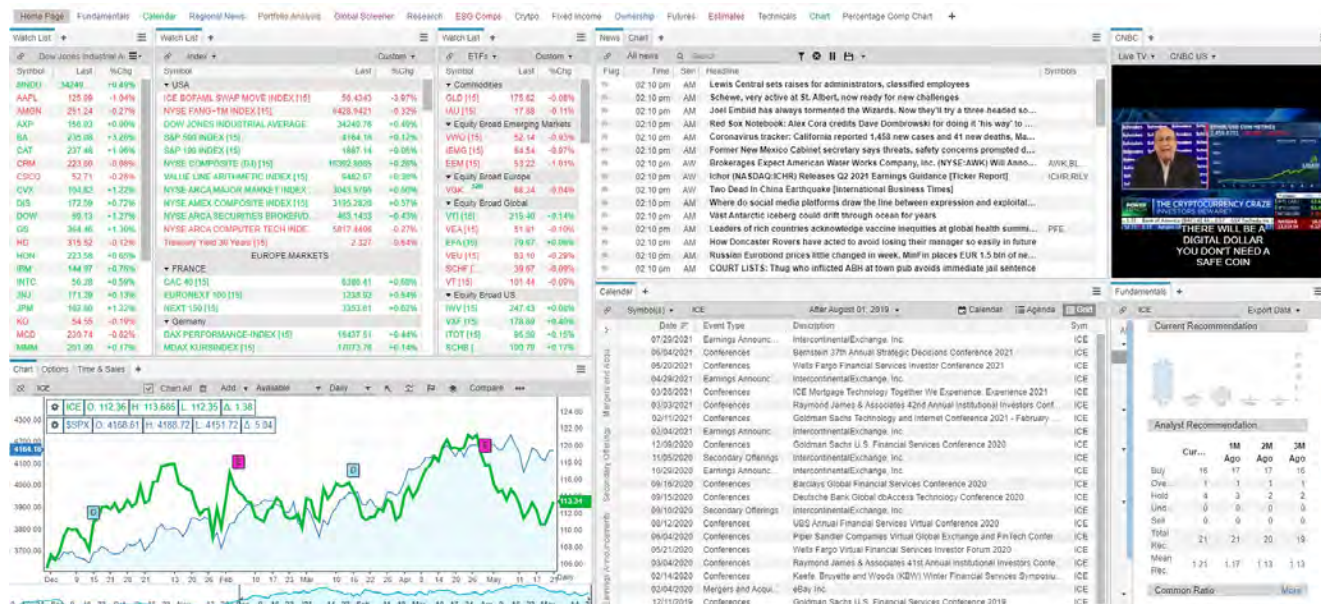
Home Page Fundamentals Calendar Regional News Portfolio Analysis Global Screener Research EBO Comps Crypto Fixed Income Ownership Futures Estimates Technicals Chart Percentage Comp Chart +

Watch List +
Dow Jones Industrial A

| Symbol | Last | %Chg |
|---|---|---|
| $INDU | 34249 | +0.49% |
| AAPL | 125.09 | -1.04% |
| AMGN | 251.24 | -0.27% |
| AXP | 156.93 | +0.09% |
| BA | 235.08 | +3.29% |
| CAT | 237.46 | +1.06% |
| CRM | 223.00 | -0.06% |
| CSCO | 52.71 | -0.26% |
| CVX | 104.82 | +1.22% |
| DIS | 172.59 | +0.72% |
| DOW | 65.13 | +1.27% |
| GS | 364.46 | +1.30% |
| HD | 315.62 | -0.12% |
| HON | 223.58 | +0.65% |
| IBM | 144.97 | +0.76% |
| INTC | 56.28 | +0.59% |
| JNJ | 171.29 | +0.13% |
| JPM | 163.60 | +1.22% |
| KO | 54.55 | -0.19% |
| MCD | 229.74 | -0.82% |
| MMM | 201.99 | +0.17% |

Watch List +
Index Custom

| Symbol | Last | %Chg |
|---|---|---|
| USA | | |
| ICE BOFAML SWAP MOVE INDEX [15] | 56.4343 | -3.97% |
| NYSE FANG+TM INDEX [15] | 6428.9421 | -0.32% |
| DOW JONES INDUSTRIAL AVERAGE | 34240.76 | +0.49% |
| S&P 500 INDEX [15] | 4164.16 | +0.12% |
| S&P 100 INDEX [15] | 1887.14 | +0.05% |
| NYSE COMPOSITE (DJ) [15] | 16382.5665 | +0.26% |
| VALUE LINE ARITHMETIC INDEX [15] | 9462.67 | +0.38% |
| NYSE ARCA MAJOR MARKET INDEX | 3043.9786 | +0.50% |
| NYSE ARCA AMEX COMPOSITE INDEX [15] | 3195.2820 | +0.57% |
| NYSE ARCA SECURITIES BROKERD | 463.1433 | +0.43% |
| NYSE ARCA COMPUTER TECH INDE | 5817.6406 | -0.27% |
| Treasury Yield 30 Years [15] | 2.327 | -0.64% |
| EUROPE MARKETS | | |
| FRANCE | | |
| CAC 40 [15] | 6380.41 | +0.68% |
| EURONEXT 100 [15] | 1238.93 | +0.64% |
| NEXT 150 [15] | 3353.61 | +0.60% |
| Germany | | |
| DAX PERFORMANCE-INDEX [15] | 15437.51 | +0.44% |
| MDAX KURSINDEX [15] | 1073.76 | +0.14% |

Watch List +
ETFs Custom

| Symbol | Last | %Chg |
|---|---|---|
| Commodities | | |
| GLD [15] | 175.62 | -0.08% |
| IAU [15] | 17.88 | -0.11% |
| Equity Broad Emerging Markets | | |
| VWO [15] | 52.14 | -0.93% |
| IEMG [15] | 64.54 | -0.87% |
| EEM [15] | 53.22 | -1.01% |
| Equity Broad Europe | | |
| VGK | 66.24 | -0.04% |
| Equity Broad Global | | |
| VT [15] | 215.40 | -0.14% |
| VEA [15] | 51.91 | -0.10% |
| EFA [15] | 79.67 | +0.06% |
| VEU [15] | 63.10 | -0.29% |
| SCHF | 39.67 | -0.09% |
| VT [15] | 101.48 | -0.09% |
| Equity Broad US | | |
| IWV [15] | 247.43 | +0.08% |
| VXF [15] | 178.69 | +0.40% |
| ITOT [15] | 96.50 | +0.15% |
| SCHB | 100.70 | +0.17% |

News Chart +
All news Search

| Flag | Time | Src | Headline | Symbols |
|---|---|---|---|---|
| | 02:10 pm | AM | Lewis Central sets raises for administrators, classified employees | |
| | 02:10 pm | AM | Schewe, very active at St. Albert, now ready for new challenges | |
| | 02:10 pm | AM | Joel Embiid has always tormented the Wizards. Now they'll try a three-headed so... | |
| | 02:10 pm | AM | Red Sox Notebook: Alex Cora credits Dave Dombrowski for doing it 'his way' to ... | |
| | 02:10 pm | AM | Coronavirus tracker: California reports 1,458 new cases and 41 new deaths, Ma... | |
| | 02:10 pm | AM | Former New Mexico Cabinet secretary says threats, safety concerns prompted d... | |
| | 02:10 pm | AW | Brokerages Expect American Water Works Company, Inc. (NYSE:AWK) Will Anno... | AWK,BL, |
| | 02:10 pm | AW | Ichor (NASDAQ:ICHR) Releases Q2 2021 Earnings Guidance [Ticker Report] | ICHR,RILY |
| | 02:10 pm | AM | Two Dead In China Earthquake [International Business Times] | |
| | 02:10 pm | AM | Where do social media platforms draw the line between expression and exploitat... | |
| | 02:10 pm | AM | Vast Antarctic iceberg could drift through ocean for years | |
| | 02:10 pm | AM | Leaders of rich countries acknowledge vaccine inequities at global health summi... | PFE |
| | 02:10 pm | AM | How Doncaster Rovers have acted to avoid losing their manager so easily in future | |
| | 02:10 pm | AM | Russian Eurobond prices little changed in week, MinFin places EUR 1.5 bln at ne... | |
| | 02:10 pm | AM | COURT LISTS: Thug who inflicted ABH at town pub avoids immediate jail sentence | |

CNBC +
Live TV CNBC US
THE CRYPTOCURRENCY CRAZE INVESTORS BEWARE?
THERE WILL BE A DIGITAL DOLLAR YOU DON'T NEED A SAFE COIN

Chart Options Time & Sales +
ICE Chart All Add Available Daily Compare
ICE O: 112.36 H: 113.665 L: 112.35 Δ: 1.38
$SPX O: 4168.61 H: 4188.72 L: 4151.72 Δ: 5.04
4300.00 4200.00 4164.16 4100.00 4000.00 3900.00 3800.00 3700.00
124.00 122.00 120.00 118.00 116.00 114.00 113.34 112.00 110.00 108.00 106.00
Dec 9 15 21 28 '21 13 20 26 Feb 10 17 23 Mar 10 16 22 29 Apr 8 15 21 28 May 11 17 21 Daily

Calendar +
Symbol(s) ICE After August 01, 2019 Calendar Agenda Grid

| Date | Event Type | Description | Sym |
|---|---|---|---|
| 07/29/2021 | Earnings Announc... | IntercontinentalExchange, Inc. | ICE |
| 06/04/2021 | Conferences | Bernstein 37th Annual Strategic Decisions Conference 2021 | ICE |
| 05/20/2021 | Conferences | Wells Fargo Virtual Financial Services Investor Conference 2021 | ICE |
| 04/29/2021 | Earnings Announc... | IntercontinentalExchange, Inc. | ICE |
| 03/30/2021 | Conferences | ICE Mortgage Technology Together We Experience, Experience 2021 | ICE |
| 03/03/2021 | Conferences | Raymond James & Associates 42nd Annual Institutional Investors Conf... | ICE |
| 02/11/2021 | Conferences | Goldman Sachs Technology and Internet Conference 2021 - February ... | ICE |
| 02/04/2021 | Earnings Announc... | IntercontinentalExchange, Inc. | ICE |
| 12/09/2020 | Conferences | Goldman Sachs U.S. Financial Services Conference 2020 | ICE |
| 11/05/2020 | Secondary Offerings | IntercontinentalExchange, Inc. | ICE |
| 10/29/2020 | Earnings Announc... | IntercontinentalExchange, Inc. | ICE |
| 09/16/2020 | Conferences | Barclays Global Financial Services Conference 2020 | ICE |
| 09/15/2020 | Conferences | Deutsche Bank Global dbAccess Technology Conference 2020 | ICE |
| 09/10/2020 | Secondary Offerings | IntercontinentalExchange, Inc. | ICE |
| 08/12/2020 | Conferences | UBS Annual Financial Services Virtual Conference 2020 | ICE |
| 06/04/2020 | Conferences | Piper Sandler Companies Virtual Global Exchange and FinTech Confer... | ICE |
| 05/21/2020 | Conferences | Wells Fargo Virtual Financial Services Investor Forum 2020 | ICE |
| 03/04/2020 | Conferences | Raymond James & Associates 41st Annual Institutional Investors Confe... | ICE |
| 02/14/2020 | Conferences | Keefe, Bruyette and Woods (KBW) Winter Financial Services Symposiu... | ICE |
| 02/06/2020 | Mergers and Acqu... | eBay Inc. | ICE |
| 12/11/2019 | Conferences | Goldman Sachs U.S. Financial Services Conference 2019 | ICE |

Mergers and Acqu... Secondary Offerings Earnings Announcements

Fundamentals +
ICE Export Data
Current Recommendation
Analyst Recommendation

| | Cur... | 1M Ago | 2M Ago | 3M Ago |
|---|---|---|---|---|
| Buy | 16 | 17 | 17 | 16 |
| Ove... | 1 | 1 | 1 | 1 |
| Hold | 4 | 3 | 2 | 2 |
| Und... | 0 | 0 | 0 | 0 |
| Sell | 0 | 0 | 0 | 0 |
| Total Rec. | 21 | 21 | 20 | 19 |
| Mean Rec. | 1.21 | 1.17 | 1.13 | 1.13 |

Common Ratio More